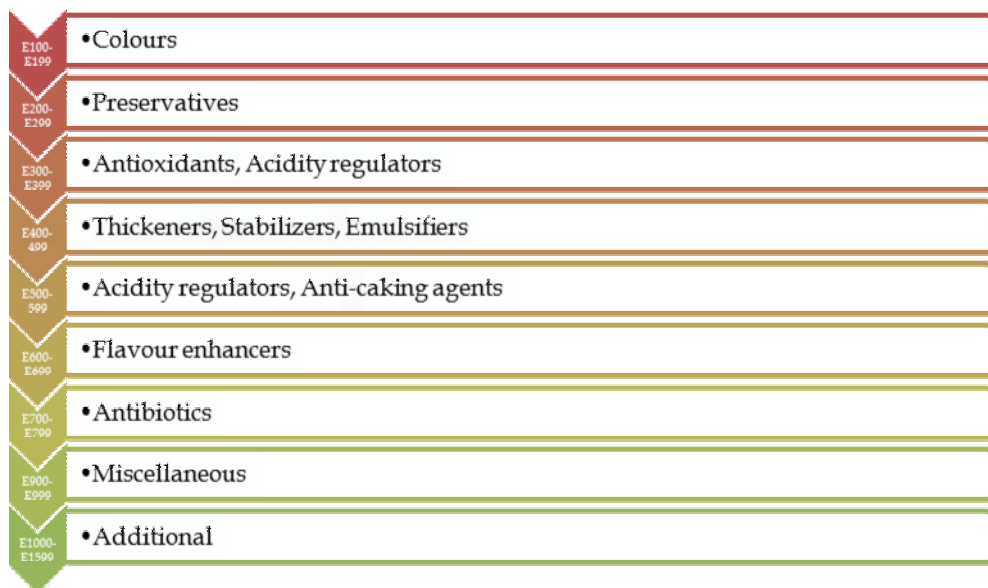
E100-E199
•Colours

E200-E299
•Preservatives

E300-E399
•Antioxidants, Acidity regulators

E400-499
•Thickeners, Stabilizers, Emulsifiers

E500-599
•Acidity regulators, Anti-caking agents

E600-E699
•Flavour enhancers

E700-E799
•Antibiotics

E900-E999
•Miscellaneous

E1000-E1599
•Additional